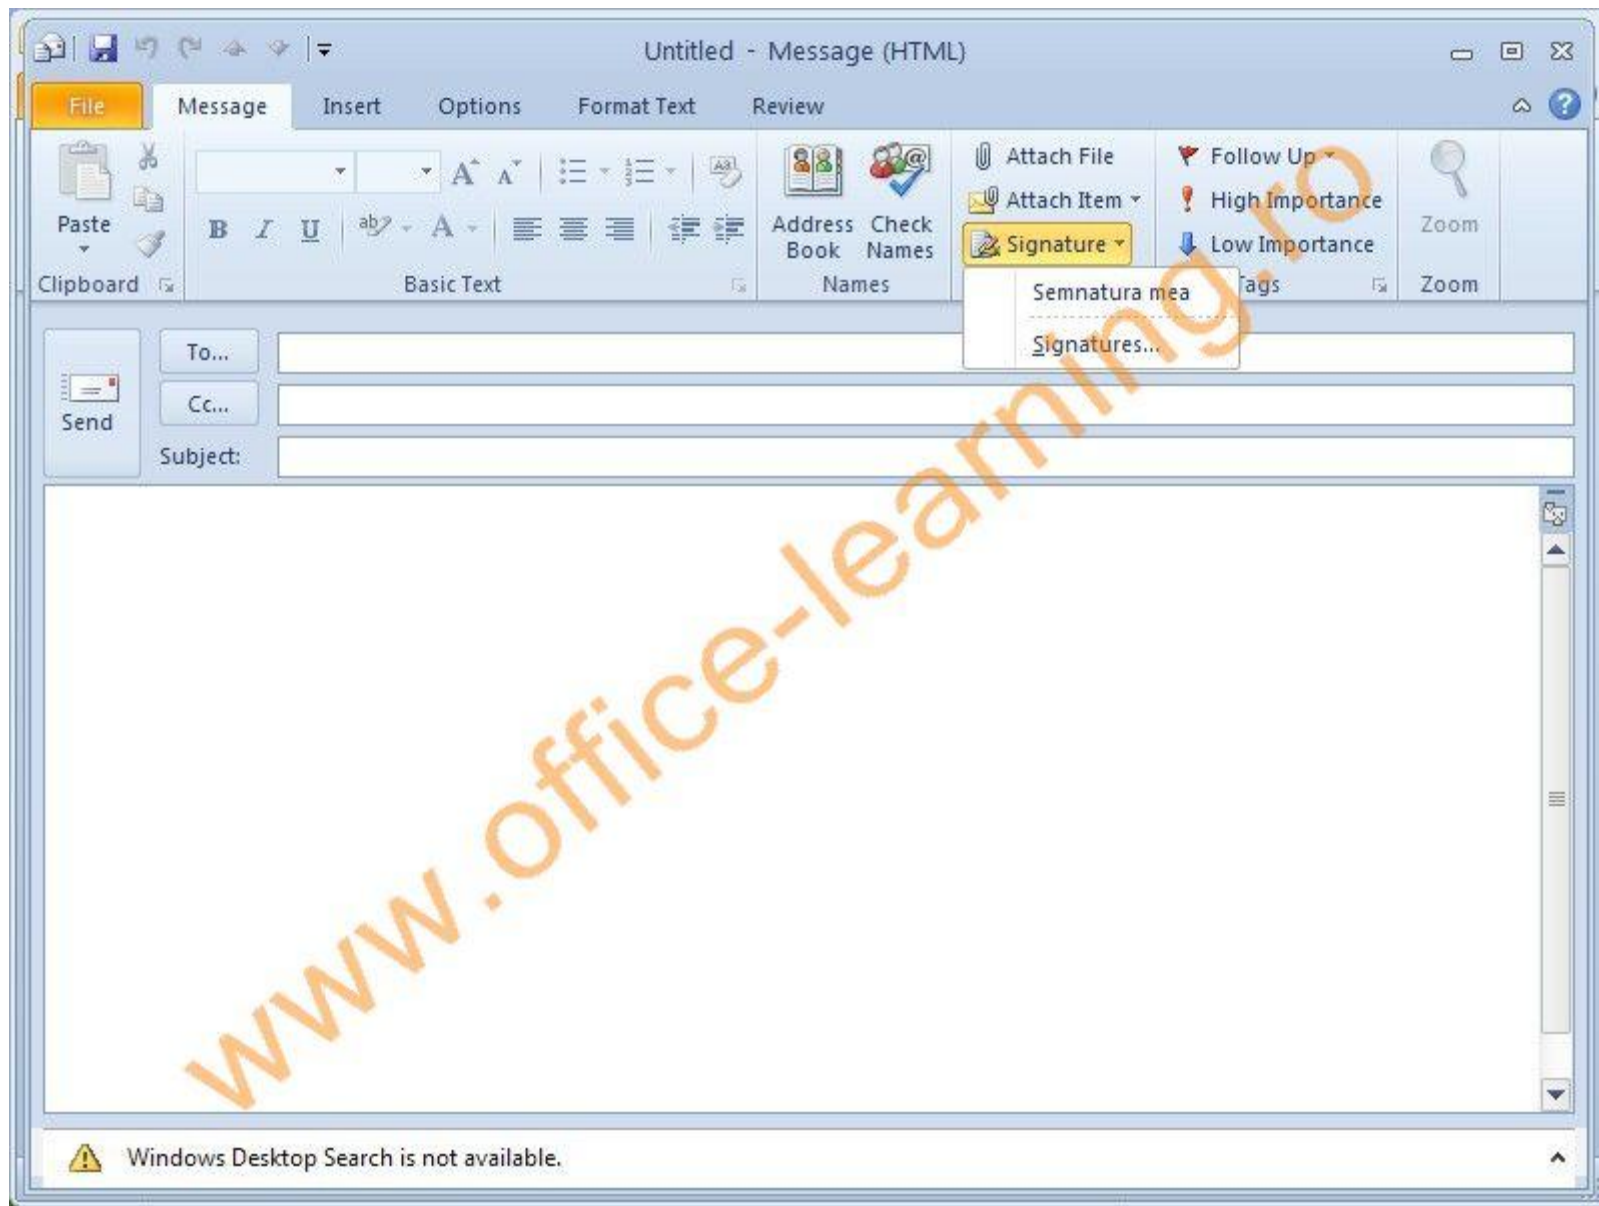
Untitled - Message (HTML)

File Message Insert Options Format Text Review

Paste
Clipboard

B I U ab A
Basic Text

Address Book Check Names
Names

Attach File
Attach Item
Signature

Semnatura mea
Signatures...

Follow Up
High Importance
Low Importance
Tags

Zoom
Zoom

Send
To...
Cc...
Subject:

Windows Desktop Search is not available.

www.office-learning.ro